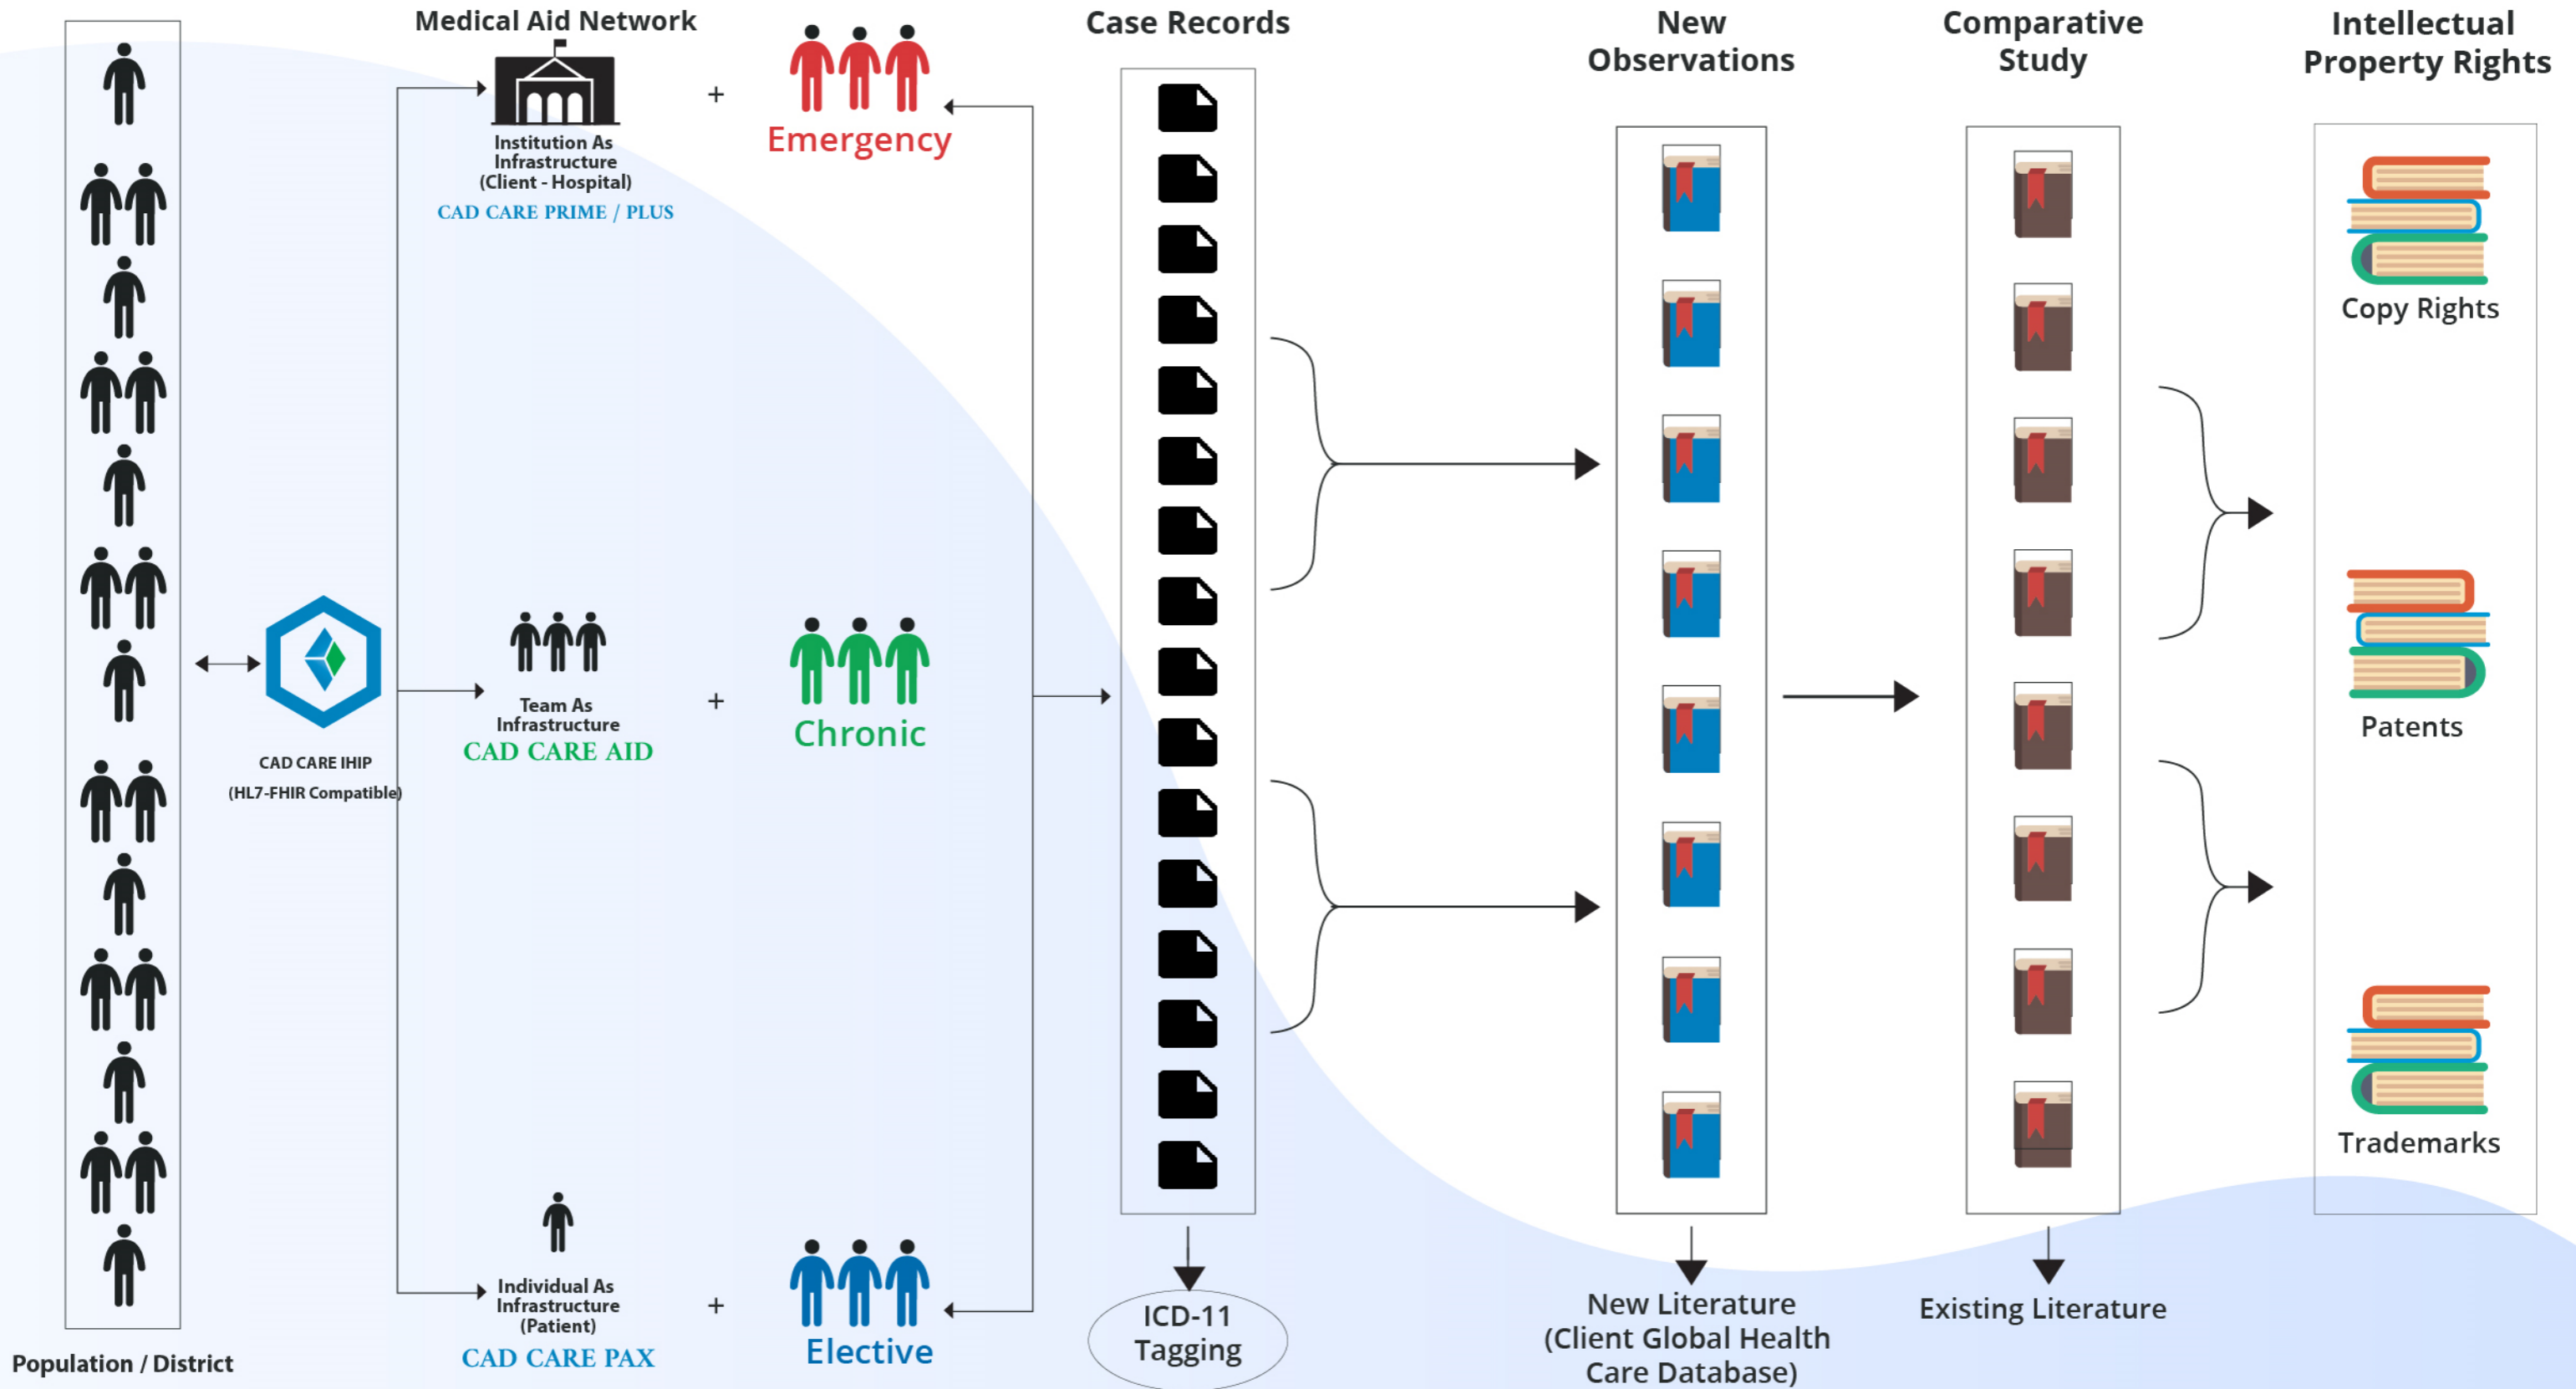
Medical Aid Network

Institution As Infrastructure (Client - Hospital)
CAD CARE PRIME / PLUS

+

Emergency

Case Records

New Observations

Comparative Study

Intellectual Property Rights

Copy Rights

CAD CARE IHIP
(HL7-FHIR Compatible)

Team As Infrastructure
CAD CARE AID

+

Chronic

Patents

Individual As Infrastructure (Patient)
CAD CARE PAX

+

Elective

Trademarks

Population / District

ICD-11 Tagging

New Literature (Client Global Health Care Database)

Existing Literature